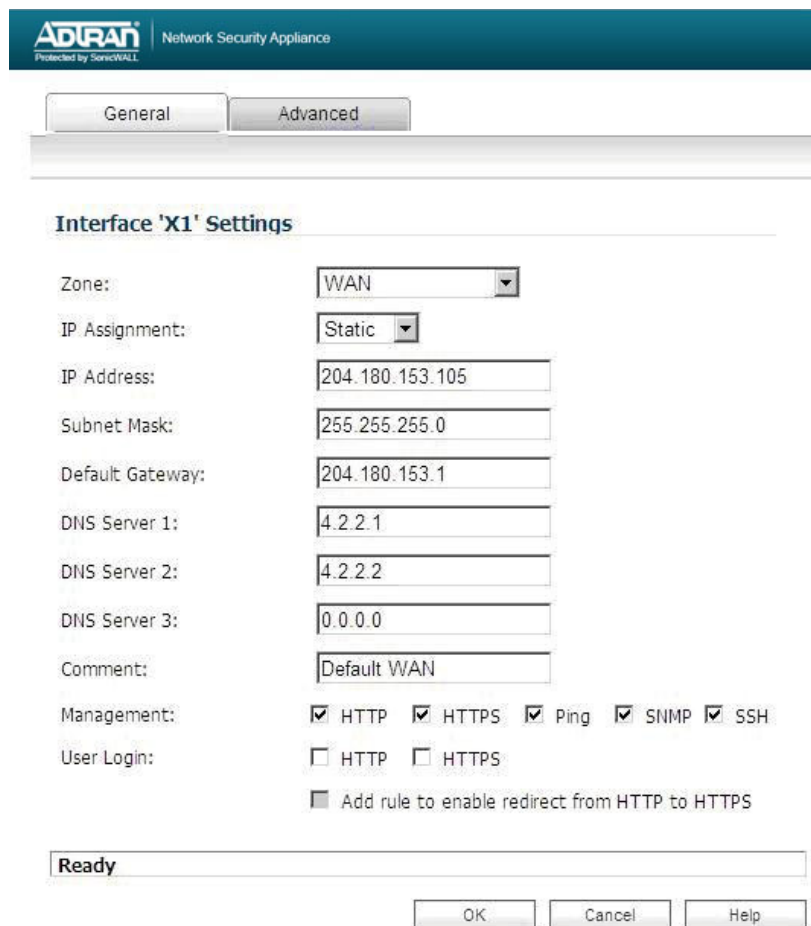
ADTRAN
Protected by SonicWALL

Network Security Appliance

General Advanced

Interface 'X1' Settings

Zone: WAN

IP Assignment: Static

IP Address: 204.180.153.105

Subnet Mask: 255.255.255.0

Default Gateway: 204.180.153.1

DNS Server 1: 4.2.2.1

DNS Server 2: 4.2.2.2

DNS Server 3: 0.0.0.0

Comment: Default WAN

Management: ☑ HTTP ☑ HTTPS ☑ Ping ☑ SNMP ☑ SSH

User Login: ☐ HTTP ☐ HTTPS

Add rule to enable redirect from HTTP to HTTPS

Ready

OK Cancel Help